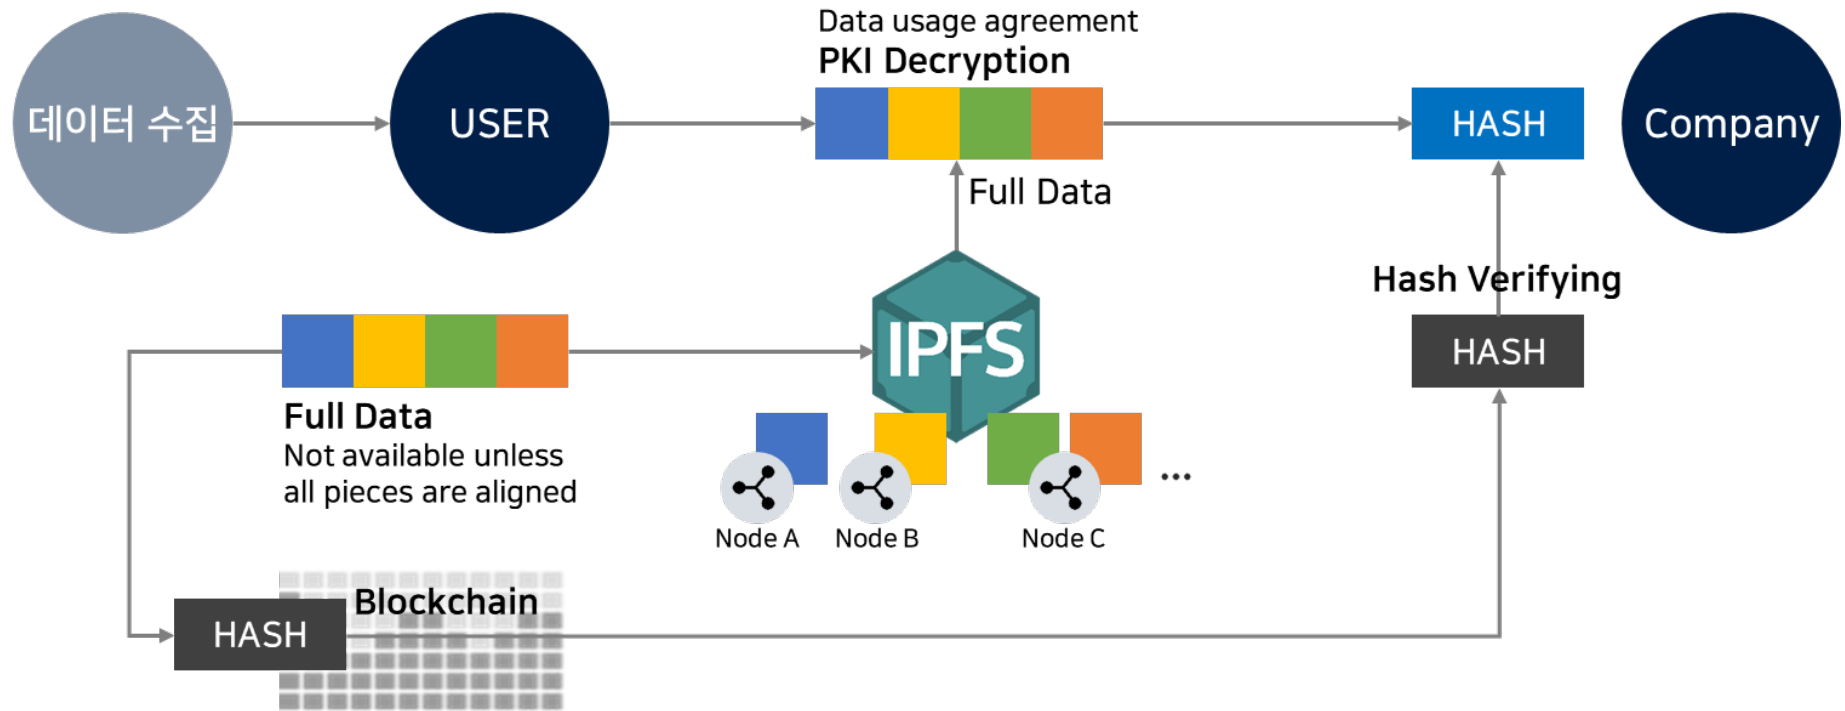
데이터 수집

USER

Data usage agreement
PKI Decryption

HASH

Company

Full Data

Hash Verifying

IPFS

HASH

Full Data
Not available unless all pieces are aligned

Node A

Node B

Node C

...

HASH

Blockchain